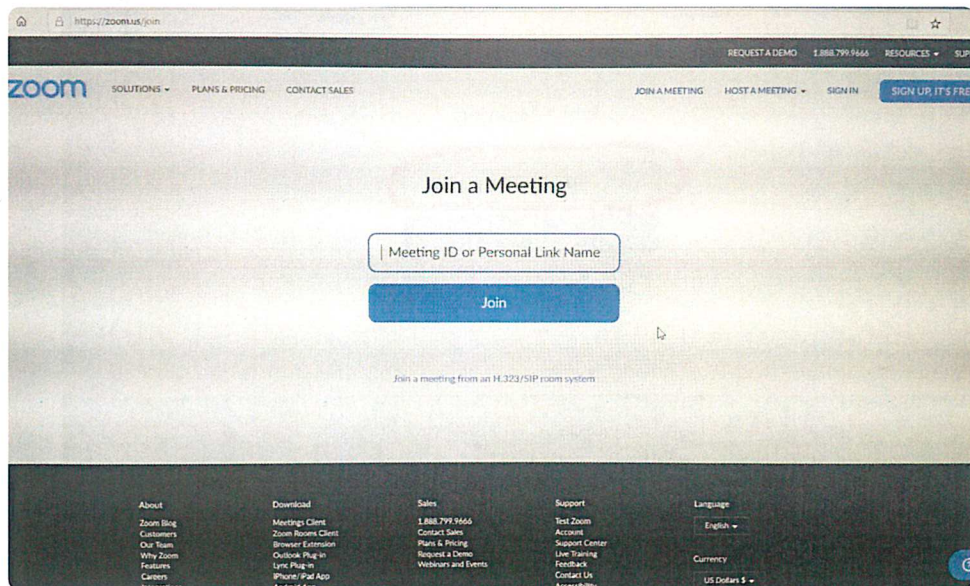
https://zoom.us/join

REQUEST A DEMO 1.888.799.9666 RESOURCES ▾ SUP

zoom SOLUTIONS ▾ PLANS & PRICING CONTACT SALES

JOIN A MEETING HOST A MEETING ▾ SIGN IN SIGN UP, IT'S FRE

Join a Meeting

Meeting ID or Personal Link Name

Join

Join a meeting from an H.323/SIP room system

About
Zoom Blog
Customers
Our Team
Why Zoom
Features
Careers

Download
Meetings Client
Zoom Rooms Client
Browser Extension
Outlook Plug-in
Lync Plug-in
iPhone/iPad App

Sales
1.888.799.9666
Contact Sales
Plans & Pricing
Request a Demo
Webinars and Events

Support
Test Zoom
Account
Support Center
Live Training
Feedback
Contact Us
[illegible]

Language
English ▾

Currency
US Dollars $ ▾